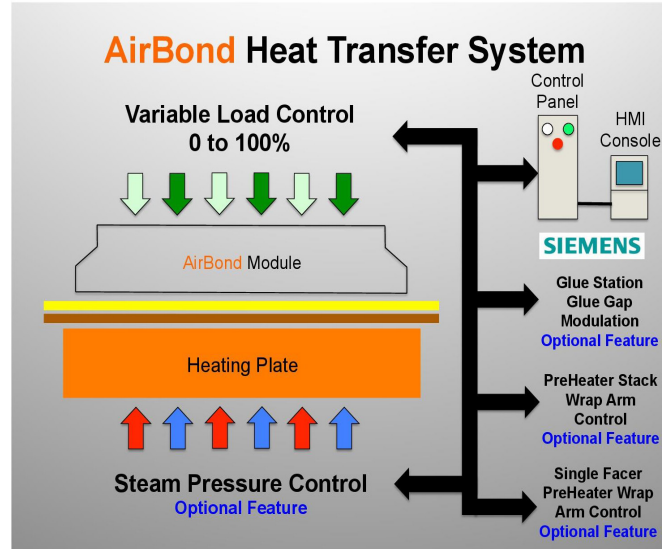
AirBond Heat Transfer System

Variable Load Control
0 to 100%

Control Panel

HMI Console

SIEMENS

AirBond Module

Heating Plate

Glue Station Glue Gap Modulation
Optional Feature

PreHeater Stack Wrap Arm Control
Optional Feature

Steam Pressure Control
Optional Feature

Single Facer PreHeater Wrap Arm Control
Optional Feature